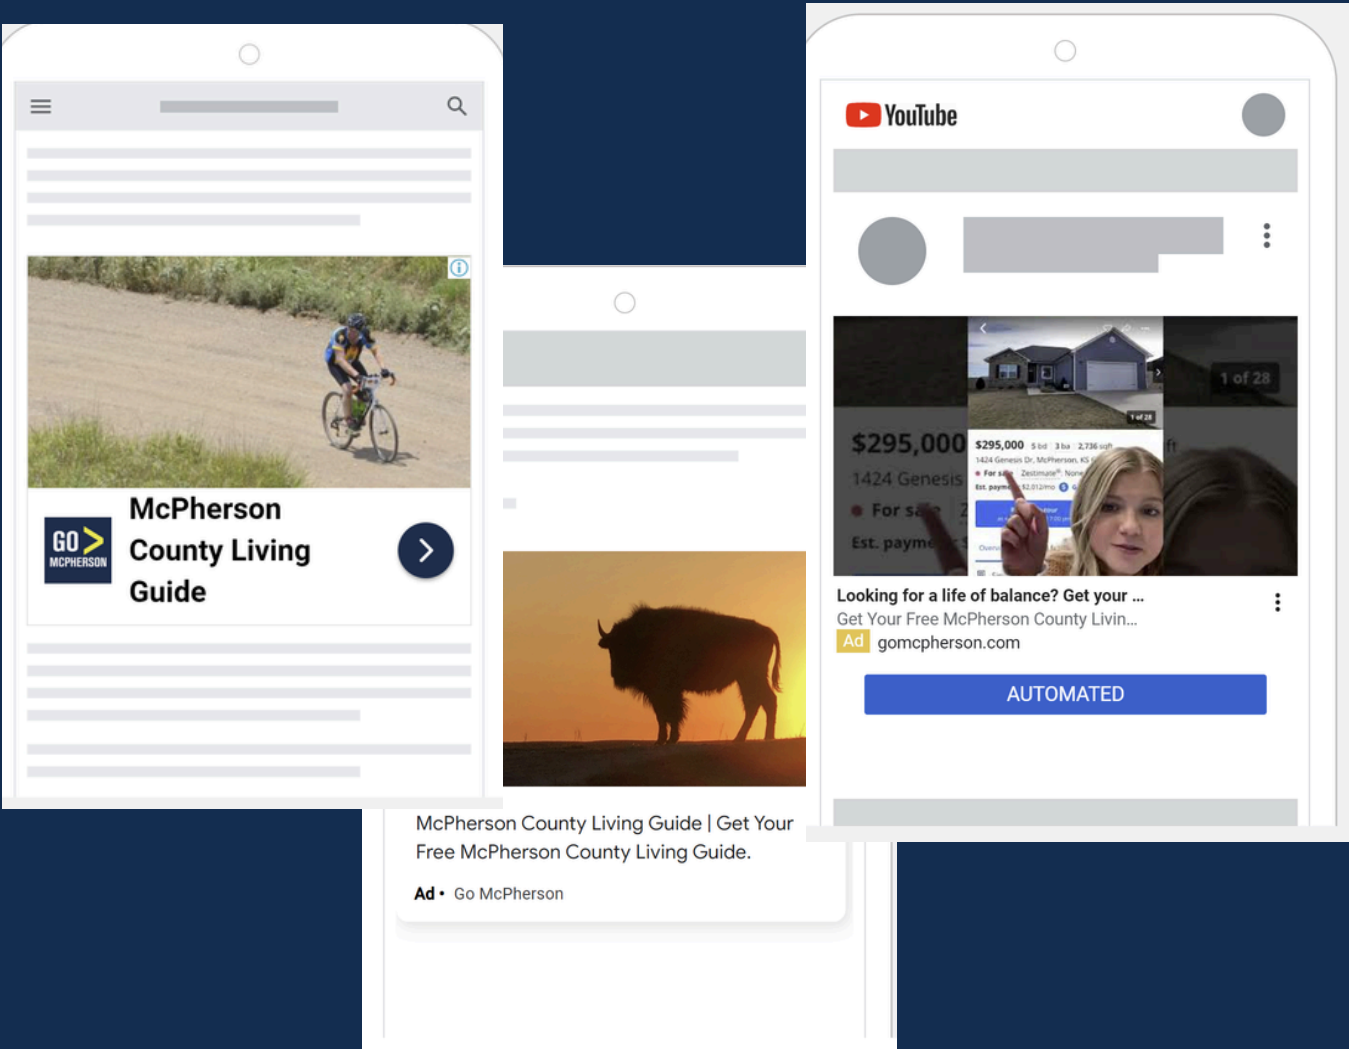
GO
MCPHERSON

McPherson County Living Guide

McPherson County Living Guide | Get Your Free McPherson County Living Guide.

Ad • Go McPherson

YouTube

1 of 28

$295,000

1424 Genesis

For sale

Est. payment

Looking for a life of balance? Get your ...

Get Your Free McPherson County Livin...

Ad gomcpherson.com

AUTOMATED